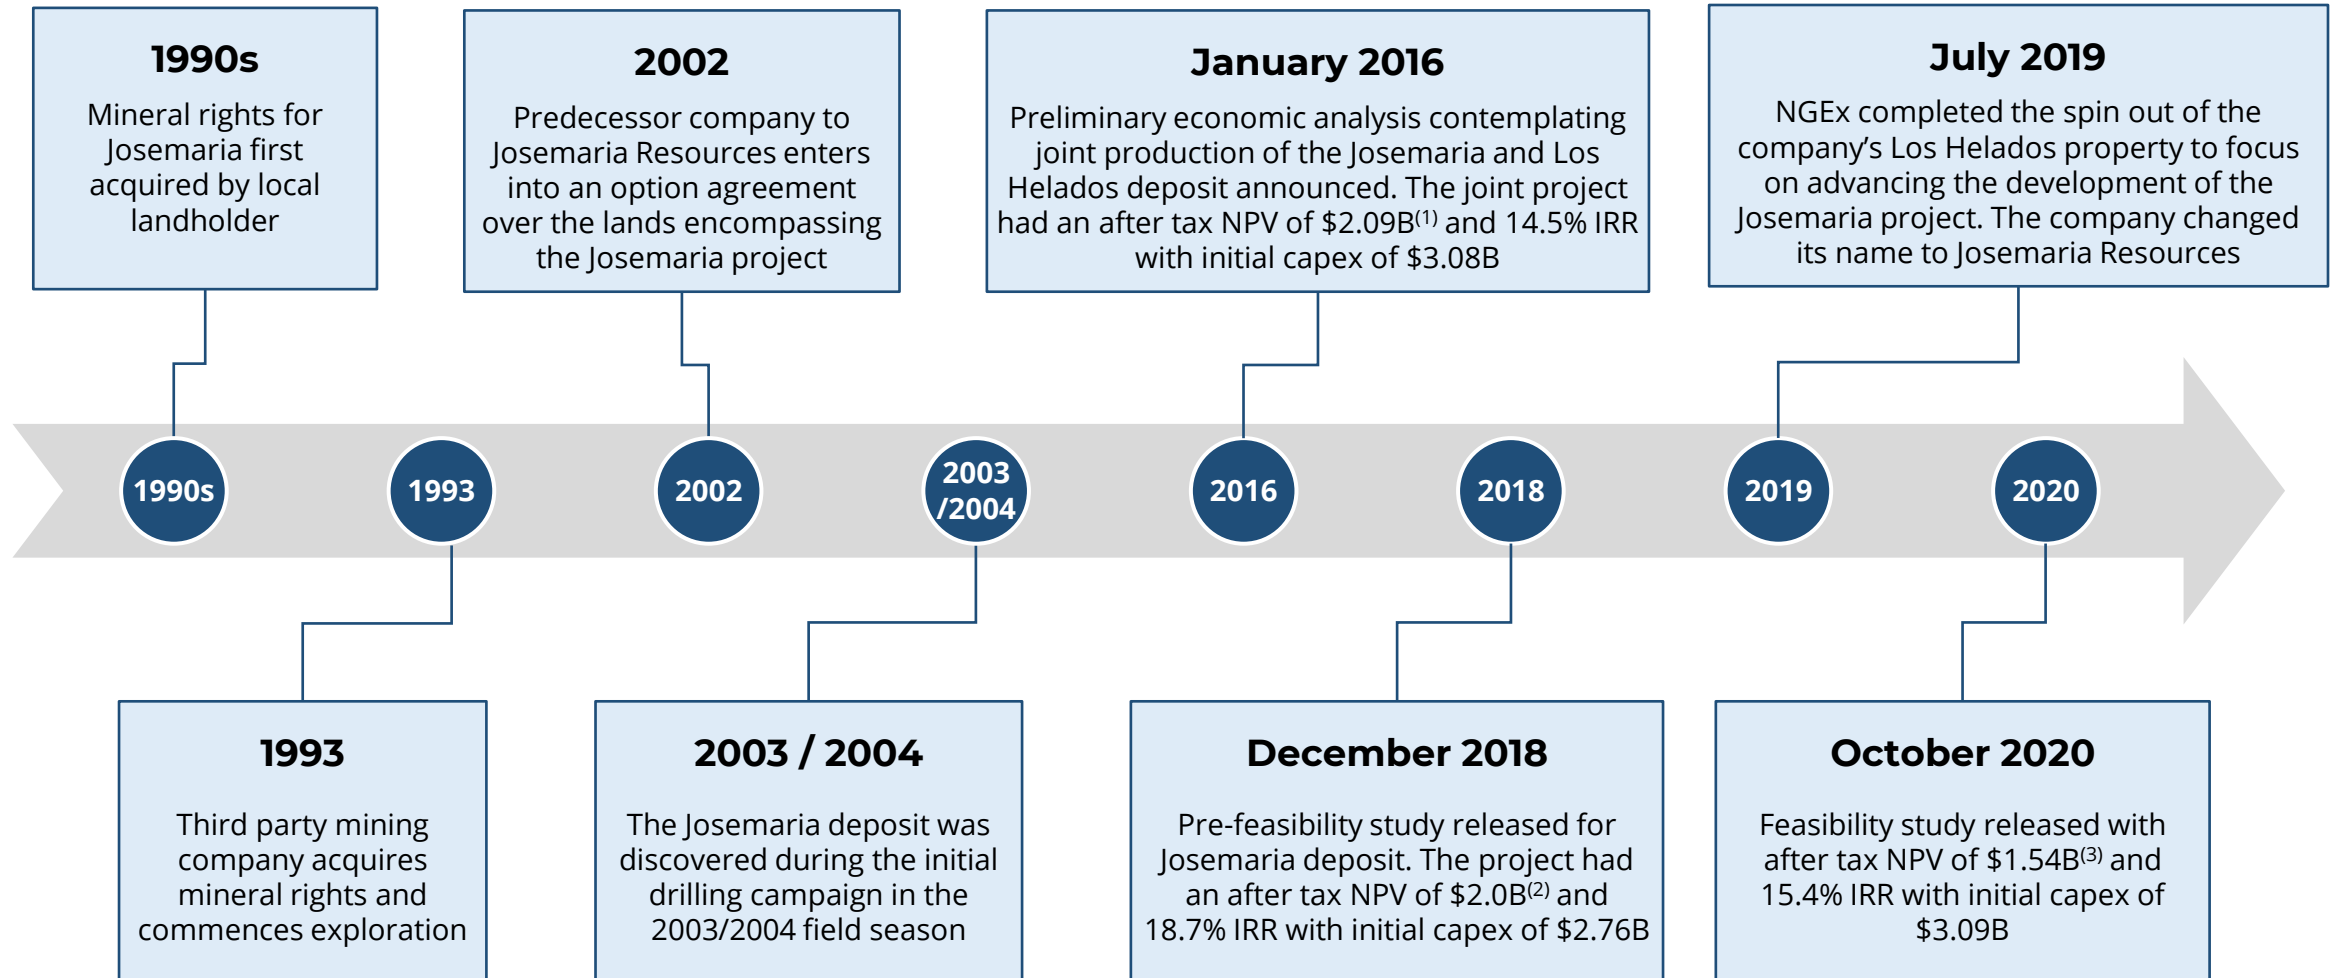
1990s

Mineral rights for Josemaria first acquired by local landholder

2002

Predecessor company to Josemaria Resources enters into an option agreement over the lands encompassing the Josemaria project

January 2016

Preliminary economic analysis contemplating joint production of the Josemaria and Los Helados deposit announced. The joint project had an after tax NPV of \$2.09B$^{(1)}$ and 14.5% IRR with initial capex of \$3.08B

July 2019

NGEx completed the spin out of the company's Los Helados property to focus on advancing the development of the Josemaria project. The company changed its name to Josemaria Resources

1990s

1993

2002

2003 /2004

2016

2018

2019

2020

1993

Third party mining company acquires mineral rights and commences exploration

2003 / 2004

The Josemaria deposit was discovered during the initial drilling campaign in the 2003/2004 field season

December 2018

Pre-feasibility study released for Josemaria deposit. The project had an after tax NPV of \$2.0B$^{(2)}$ and 18.7% IRR with initial capex of \$2.76B

October 2020

Feasibility study released with after tax NPV of \$1.54B$^{(3)}$ and 15.4% IRR with initial capex of \$3.09B